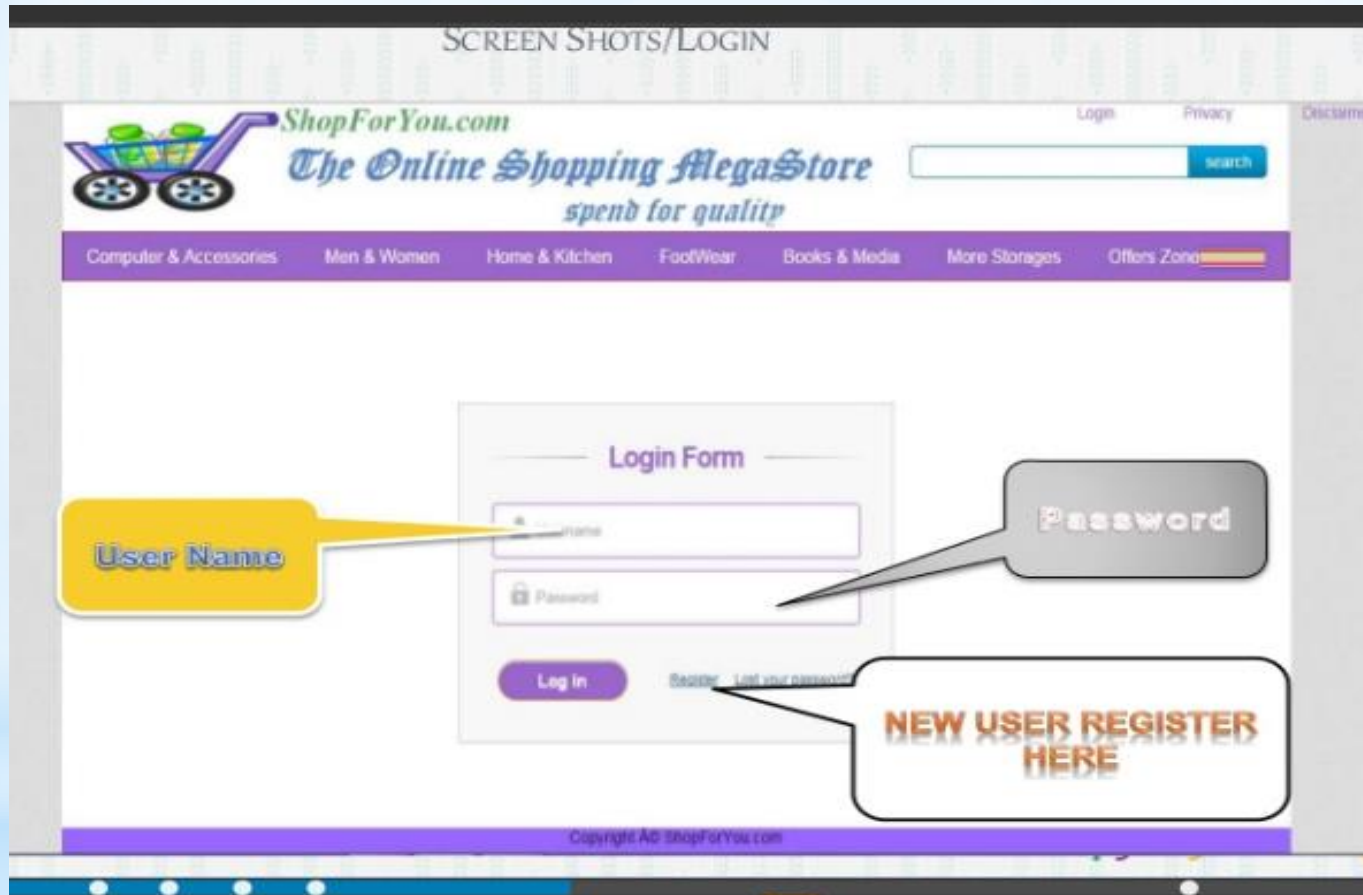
SCREEN SHOTS/LOGIN

ShopForYou.com
The Online Shopping MegaStore
spend for quality

Login Privacy Disclaime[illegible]

search

Computer & Accessories Men & Women Home & Kitchen FootWear Books & Media More Storages Offers Zone

Login Form

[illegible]name

Password

Log In

Register Lost your password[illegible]

User Name

Password

NEW USER REGISTER HERE

Copyright A© ShopForYou.com